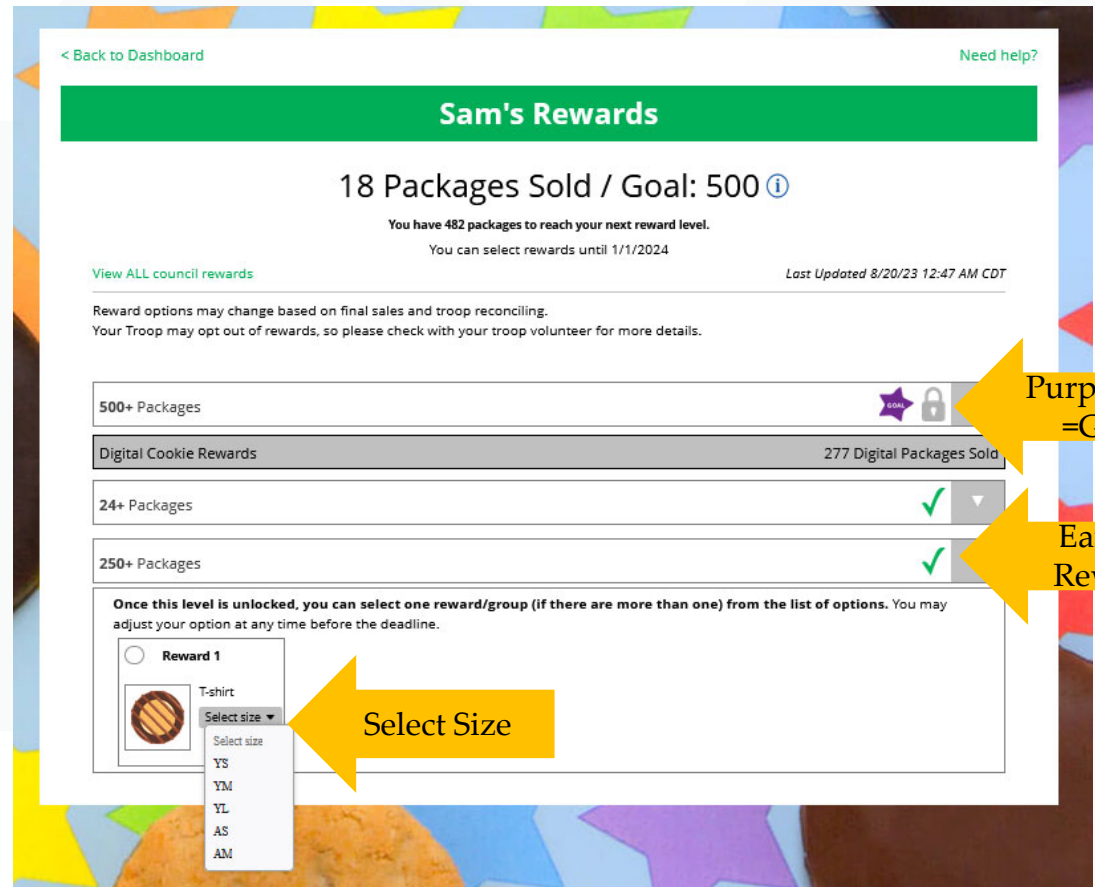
< Back to Dashboard

Need help?

Sam's Rewards

18 Packages Sold / Goal: 500

You have 482 packages to reach your next reward level.

You can select rewards until 1/1/2024

View ALL council rewards

Last Updated 8/20/23 12:47 AM CDT

Reward options may change based on final sales and troop reconciling.
Your Troop may opt out of rewards, so please check with your troop volunteer for more details.

500+ Packages

GOAL

Purp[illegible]
=G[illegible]

Digital Cookie Rewards

277 Digital Packages Sold

24+ Packages

250+ Packages

Ea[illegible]
Rev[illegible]

Once this level is unlocked, you can select one reward/group (if there are more than one) from the list of options. You may adjust your option at any time before the deadline.

Reward 1

T-shirt

Select size

Select size
YS
YM
YL
AS
AM

Select Size